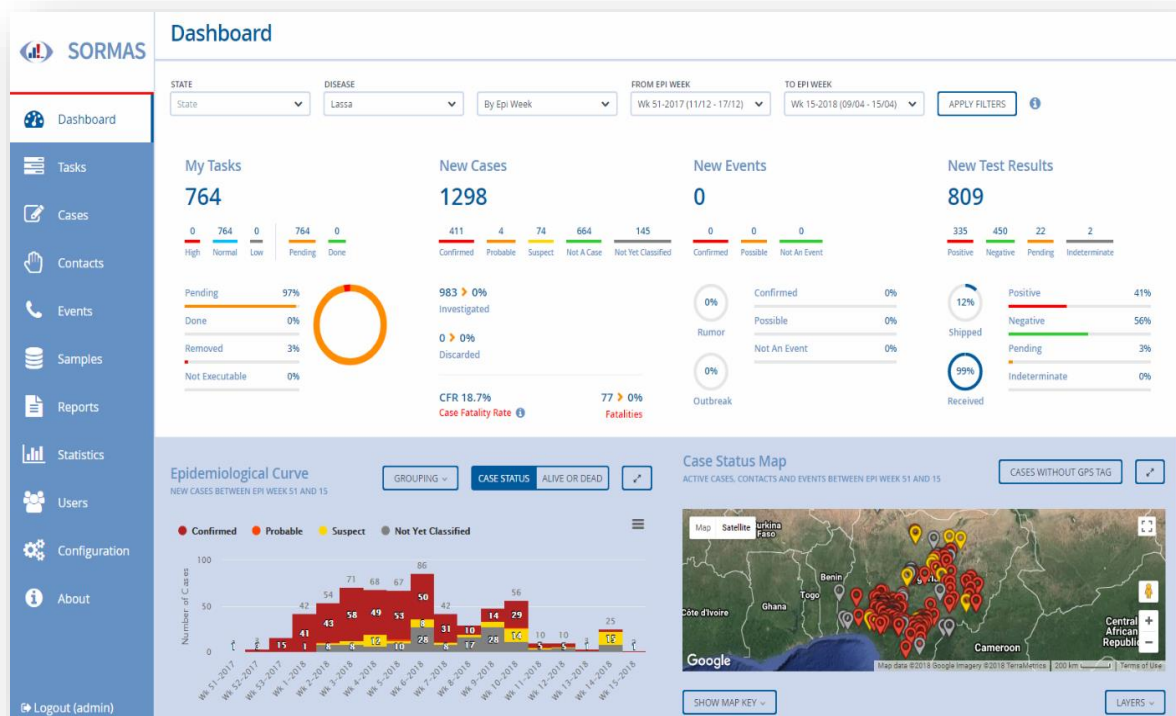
SORMAS

Dashboard
Tasks
Cases
Contacts
Events
Samples
Reports
Statistics
Users
Configuration
About

Logout (admin)

Dashboard

STATE
State
DISEASE
Lassa
By Epi Week
FROM EPI WEEK
Wk 51-2017 (11/12 - 17/12)
TO EPI WEEK
Wk 15-2018 (09/04 - 15/04)
APPLY FILTERS

My Tasks
764
| 0 | 764 | 0 | 764 | 0 |
|---|---|---|---|---|
| High | Normal | Low | Pending | Done |

Pending 97%
Done 0%
Removed 3%
Not Executable 0%

New Cases
1298
| 411 | 4 | 74 | 664 | 145 |
|---|---|---|---|---|
| Confirmed | Probable | Suspect | Not A Case | Not Yet Classified |

983 > 0%
Investigated
0 > 0%
Discarded
CFR 18.7%
Case Fatality Rate
77 > 0%
Fatalities

New Events
0
| 0 | 0 | 0 |
|---|---|---|
| Confirmed | Possible | Not An Event |

0%
Rumor
0%
Outbreak
Confirmed 0%
Possible 0%
Not An Event 0%

New Test Results
809
| 335 | 450 | 22 | 2 |
|---|---|---|---|
| Positive | Negative | Pending | Indeterminate |

12%
Shipped
99%
Received
Positive 41%
Negative 56%
Pending 3%
Indeterminate 0%

Epidemiological Curve
NEW CASES BETWEEN EPI WEEK 51 AND 15
GROUPING
CASE STATUS
ALIVE OR DEAD

Confirmed Probable Suspect Not Yet Classified

100
50
0
Number of Cases

1 2 15 42 41 54 43 71 58 68 49 67 53 12 10 86 50 28 42 31 8 10 17 14 28 29 56 10 10 12 25

Wk 51-2017 Wk 52-2017 Wk 53-2017 Wk 1-2018 Wk 2-2018 Wk 3-2018 Wk 4-2018 Wk 5-2018 Wk 6-2018 Wk 7-2018 Wk 8-2018 Wk 9-2018 Wk 10-2018 Wk 11-2018 Wk 12-2018 Wk 13-2018 Wk 14-2018 Wk 15-2018

Case Status Map
ACTIVE CASES, CONTACTS AND EVENTS BETWEEN EPI WEEK 51 AND 15
CASES WITHOUT GPS TAG

Map Satellite
urkina Faso
Benin
Togo
Ghana
Côte d'Ivoire
Cameroon
Central African Republic
Google
Map data ©2018 Google Imagery ©2018 TerraMetrics | 200 km | Terms of Use

SHOW MAP KEY
LAYERS